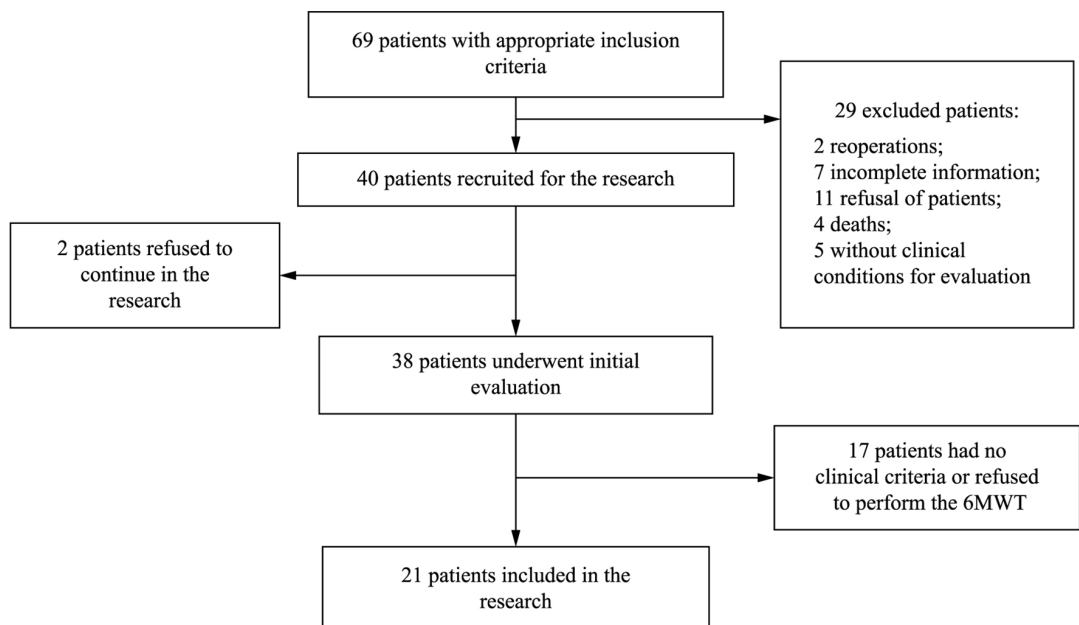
69 patients with appropriate inclusion criteria

29 excluded patients:

2 reoperations;
7 incomplete information;
11 refusal of patients;
4 deaths;
5 without clinical conditions for evaluation

40 patients recruited for the research

2 patients refused to continue in the research

38 patients underwent initial evaluation

17 patients had no clinical criteria or refused to perform the 6MWT

21 patients included in the research